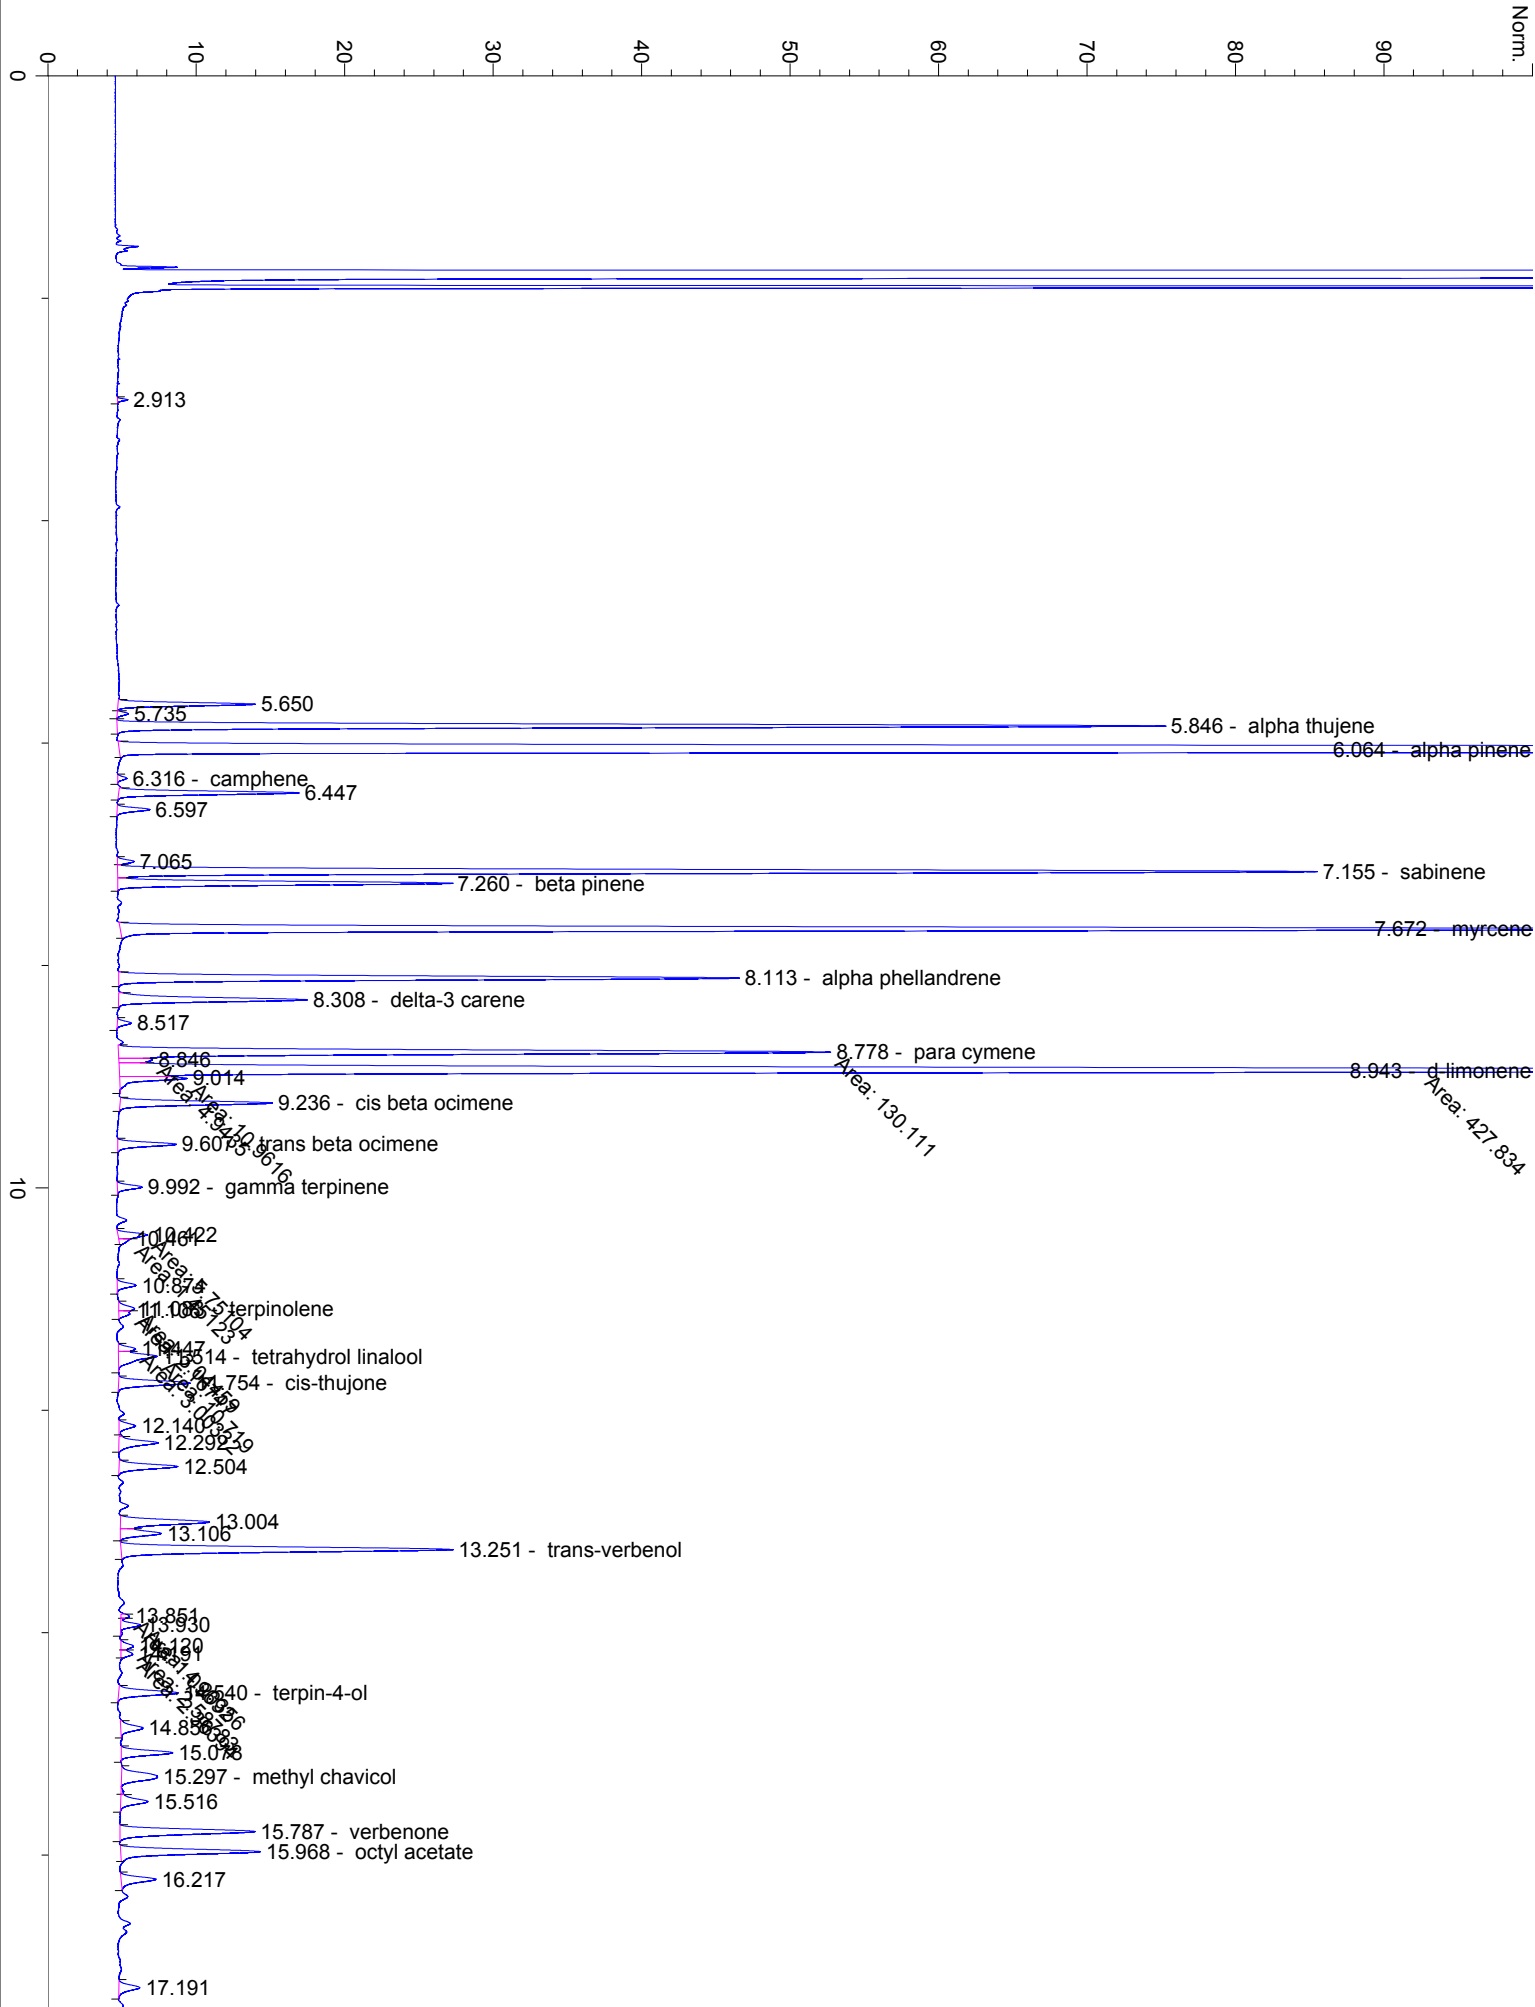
0
10
20
30
40
50
60
70
80
90
Norm.

0

2.913

5.650
5.735
5.846 - alpha thujene
6.064 - alpha pinene
6.316 - camphene
6.447
6.597
7.065
7.155 - sabinene
7.260 - beta pinene
7.672 - myrcene
8.113 - alpha phellandrene
8.308 - delta-3 carene
8.517
8.778 - para cymene
Area: 130.111
8.846
8.943 - d-limonene
Area: 427.834
9.014
Area: 4.94475
Area: 10.9616
9.236 - cis beta ocimene
9.607 - trans beta ocimene

10

9.992 - gamma terpinene
10.422
10.461
Area: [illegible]
Area: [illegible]
10.874
11.088 - terpinolene
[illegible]
11.447
11.514 - tetrahydrol linalool
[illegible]
11.754 - cis-thujone
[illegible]
12.140
12.292
12.504
13.004
13.106
13.251 - trans-verbenol
13.851
13.930
14.120
14.191
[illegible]
14.540 - terpin-4-ol
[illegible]
14.856
15.078
15.297 - methyl chavicol
15.516
15.787 - verbenone
15.968 - octyl acetate
16.217
17.191